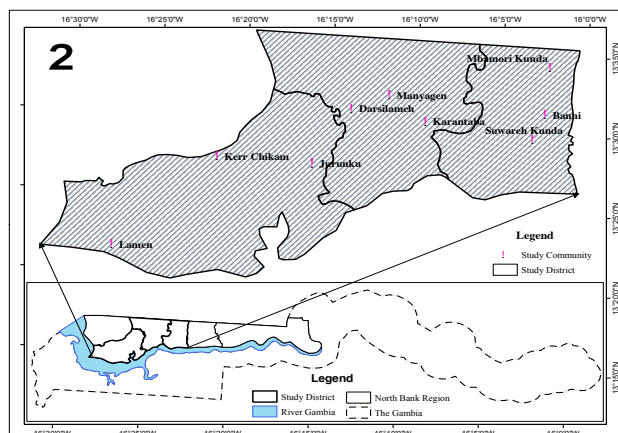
16°30'0"W 16°25'0"W 16°20'0"W 16°15'0"W 16°10'0"W 16°5'0"W 16°0'0"W

2

13°35'0"N
13°30'0"N
13°25'0"N
13°20'0"N
13°15'0"N

Mbamori Kunda
Manyagen
Darsilameh
Banni
Karantaba
Suwareh Kunda
Kerr Chikam
Jurunku
Lamen

Legend
! Study Community
Study District

Legend
Study District
North Bank Region
River Gambia
The Gambia

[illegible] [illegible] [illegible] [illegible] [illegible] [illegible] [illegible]